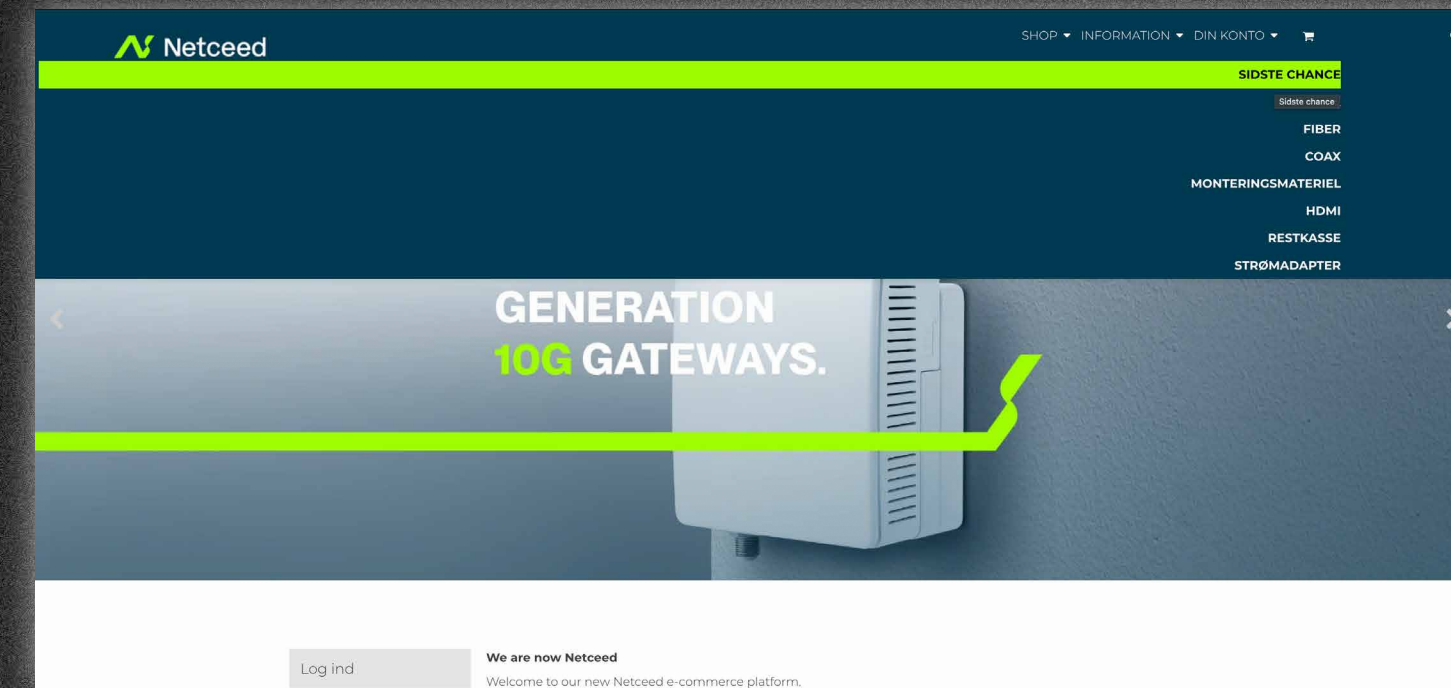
Netceed

SHOP ▾ INFORMATION ▾ DIN KONTO ▾

SIDSTE CHANCE

Sidste chance

FIBER

COAX

MONTERINGSMATERIEL

HDMI

RESTKASSE

STRØMADAPTER

GENERATION
10G GATEWAYS.

Log ind

We are now Netceed

Welcome to our new Netceed e-commerce platform.